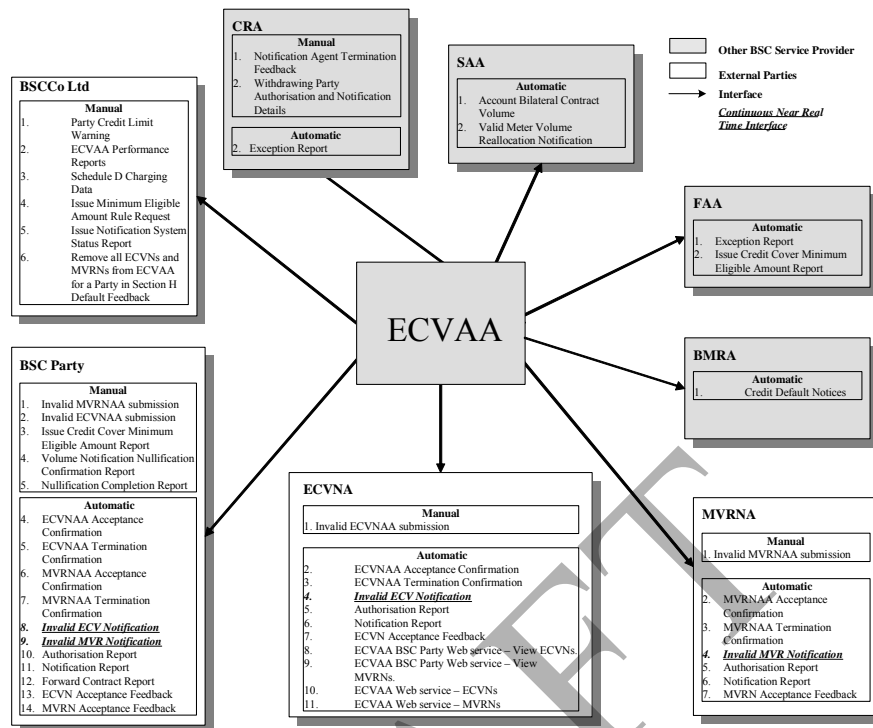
CRA

Manual
1. Notification Agent Termination Feedback
2. Withdrawing Party Authorisation and Notification Details

Automatic
2. Exception Report

SAA

Automatic
1. Account Bilateral Contract Volume
2. Valid Meter Volume Reallocation Notification

Other BSC Service Provider
External Parties
Interface
*Continuous Near Real Time Interface*

BSCCo Ltd

Manual
1. Party Credit Limit Warning
2. ECVAA Performance Reports
3. Schedule D Charging Data
4. Issue Minimum Eligible Amount Rule Request
5. Issue Notification System Status Report
6. Remove all ECVNs and MVRNs from ECVAA for a Party in Section H Default Feedback

FAA

Automatic
1. Exception Report
2. Issue Credit Cover Minimum Eligible Amount Report

ECVAA

BMRA

Automatic
1. Credit Default Notices

BSC Party

Manual
1. Invalid MVRNAA submission
2. Invalid ECVNAA submission
3. Issue Credit Cover Minimum Eligible Amount Report
4. Volume Notification Nullification Confirmation Report
5. Nullification Completion Report

Automatic
4. ECVNAA Acceptance Confirmation
5. ECVNAA Termination Confirmation
6. MVRNAA Acceptance Confirmation
7. MVRNAA Termination Confirmation
8. *Invalid ECV Notification*
9. *Invalid MVR Notification*
10. Authorisation Report
11. Notification Report
12. Forward Contract Report
13. ECVN Acceptance Feedback
14. MVRN Acceptance Feedback

ECVNA

Manual
1. Invalid ECVNAA submission

Automatic
2. ECVNAA Acceptance Confirmation
3. ECVNAA Termination Confirmation
4. *Invalid ECV Notification*
5. Authorisation Report
6. Notification Report
7. ECVN Acceptance Feedback
8. ECVAA BSC Party Web service – View ECVNs.
9. ECVAA BSC Party Web service – View MVRNs.
10. ECVAA Web service – ECVNs
11. ECVAA Web service – MVRNs

MVRNA

Manual
1. Invalid MVRNAA submission

Automatic
2. MVRNAA Acceptance Confirmation
3. MVRNAA Termination Confirmation
4. *Invalid MVR Notification*
5. Authorisation Report
6. Notification Report
7. MVRN Acceptance Feedback